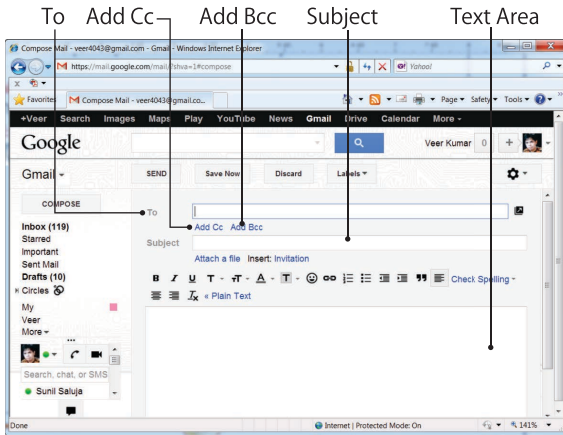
To Add Cc Add Bcc Subject Text Area

Compose Mail - veer4043@gmail.com - Gmail - Windows Internet Explorer

https://mail.google.com/mail/?shva=1#compose

Yahoo!

Favorites

Compose Mail - veer4043@gmail.co...

Page ▾ Safety ▾ Tools ▾

+Veer Search Images Maps Play YouTube News Gmail Drive Calendar More ▾

Google

Veer Kumar 0 +

Gmail ▾

SEND Save Now Discard Labels ▾

COMPOSE

To

Add Cc Add Bcc

Subject

Attach a file Insert: Invitation

Check Spelling ▾

« Plain Text

Inbox (119)
Starred
Important
Sent Mail
Drafts (10)
Circles
My
Veer
More ▾

Search, chat, or SMS

Sunil Saluja

Done

Internet | Protected Mode: On

141%